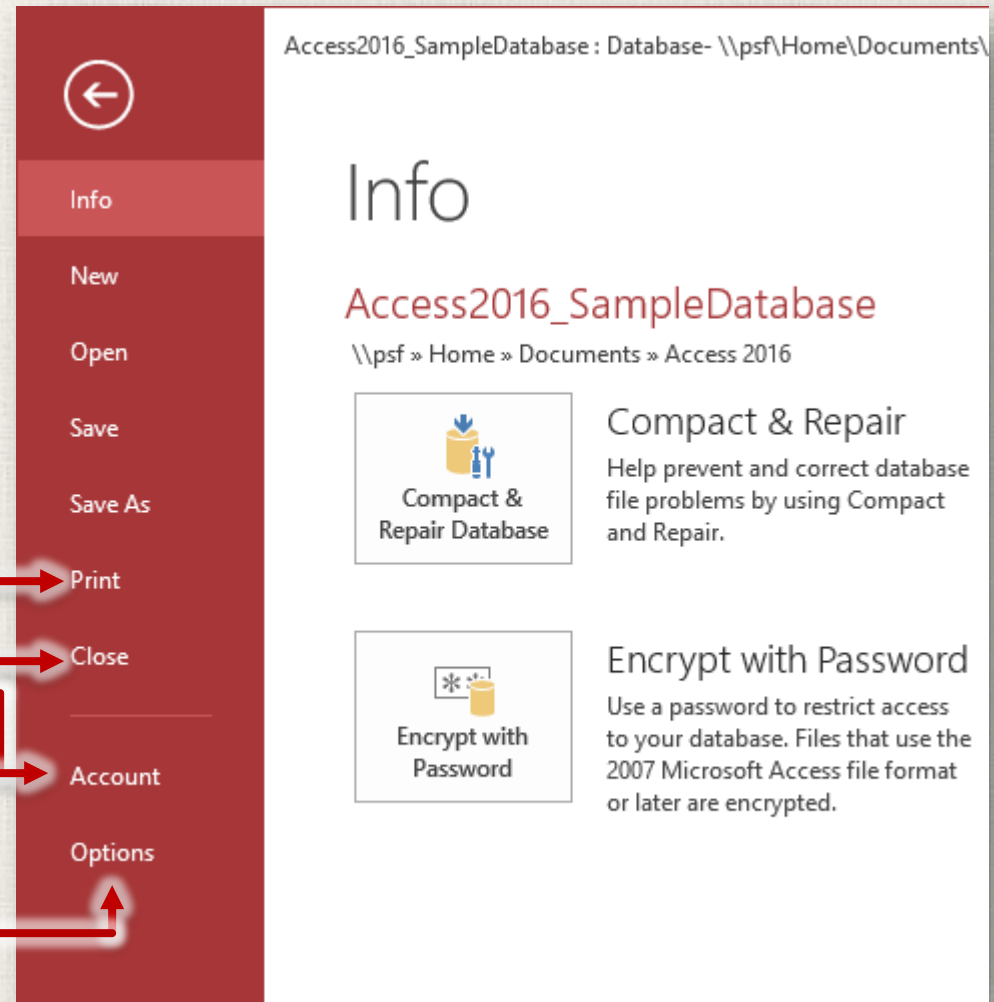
Access2016_SampleDatabase : Database- \\psf\Home\Documents\

Info

New

Open

Save

Save As

Print

Close

Account

Options

Info

Access2016_SampleDatabase

\\psf » Home » Documents » Access 2016

Compact & Repair Database

Compact & Repair

Help prevent and correct database file problems by using Compact and Repair.

Encrypt with Password

Encrypt with Password

Use a password to restrict access to your database. Files that use the 2007 Microsoft Access file format or later are encrypted.